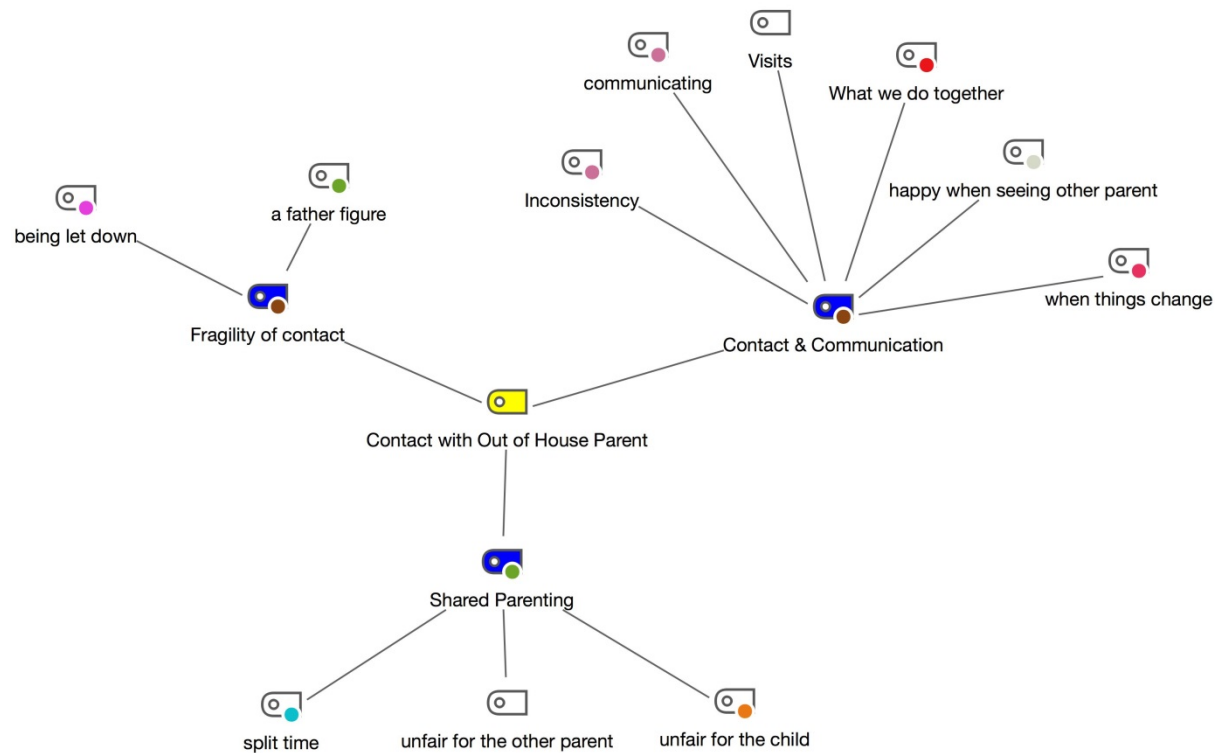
Visits

communicating

What we do together

Inconsistency

happy when seeing other parent

a father figure

being let down

when things change

Fragility of contact

Contact & Communication

Contact with Out of House Parent

Shared Parenting

split time

unfair for the other parent

unfair for the child